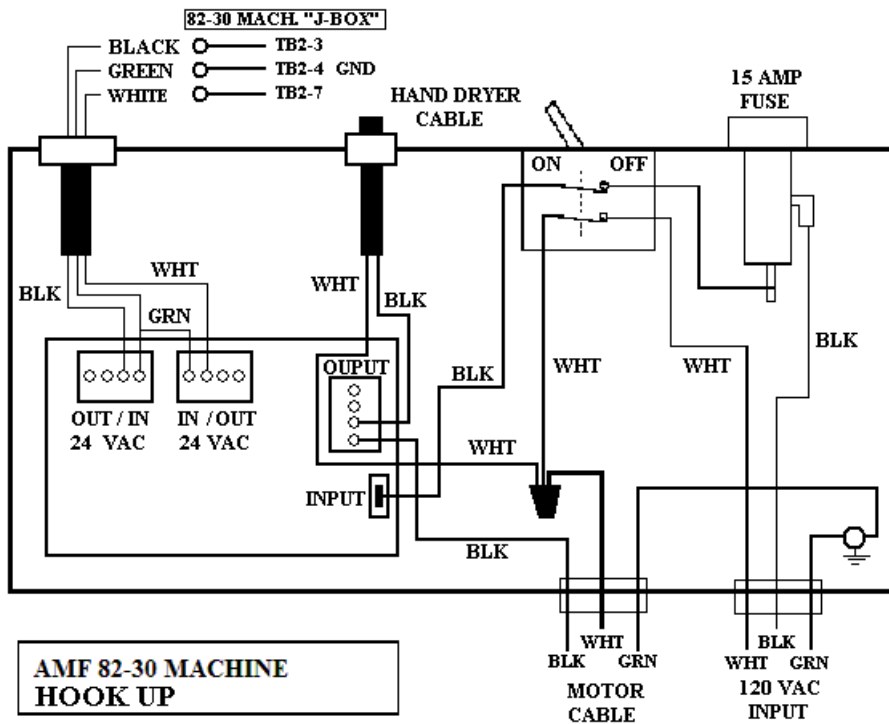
82-30 MACH. "J-BOX"

BLACK TB2-3
GREEN TB2-4 GND
WHITE TB2-7

HAND DRYER CABLE

15 AMP FUSE

ON OFF

WHT
BLK
GRN
WHT
BLK
BLK
WHT
WHT
BLK

OUT / IN 24 VAC
IN / OUT 24 VAC

OUPUT

INPUT

WHT
BLK

WHT
BLK GRN
MOTOR CABLE

BLK
WHT GRN
120 VAC INPUT

AMF 82-30 MACHINE
HOOK UP